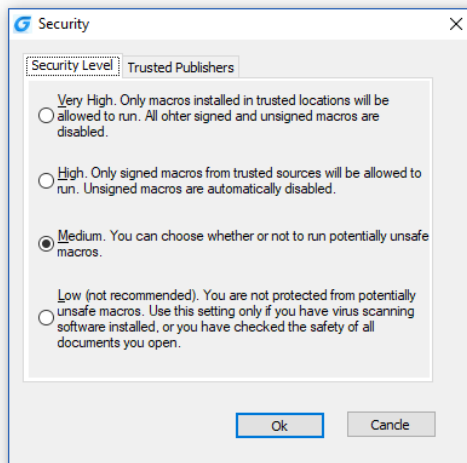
Security

Security Level | Trusted Publishers

Very High. Only macros installed in trusted locations will be allowed to run. All ohter signed and unsigned macros are disabled.

High. Only signed macros from trusted sources will be allowed to run. Unsigned macros are automatically disabled.

Medium. You can choose whether or not to run potentially unsafe macros.

Low (not recommended). You are not protected from potentially unsafe macros. Use this setting only if you have virus scanning software installed, or you have checked the safety of all documents you open.

Ok
Cancle